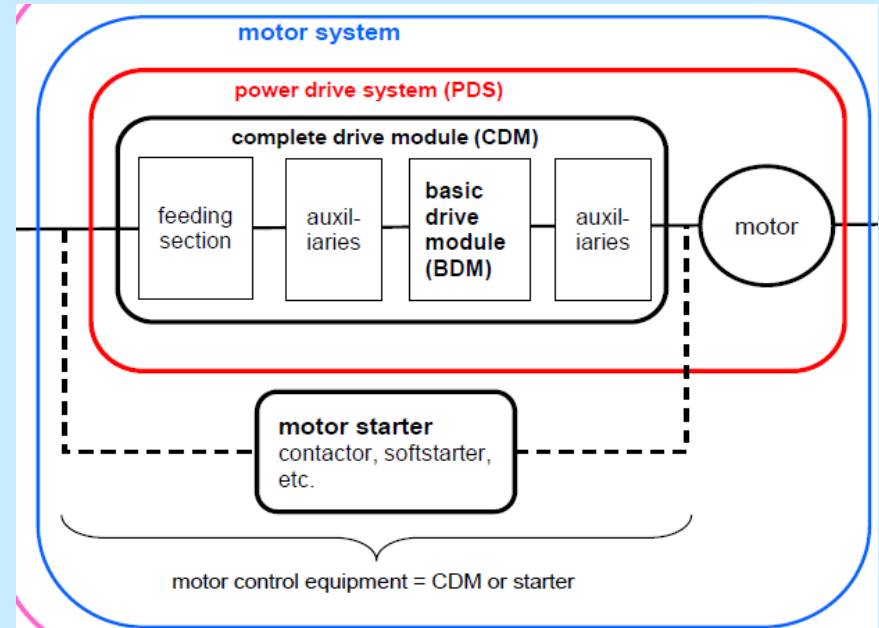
motor system

power drive system (PDS)

complete drive module (CDM)

feeding section

auxiliaries

basic drive module (BDM)

auxiliaries

motor

motor starter
contactor, softstarter, etc.

motor control equipment = CDM or starter